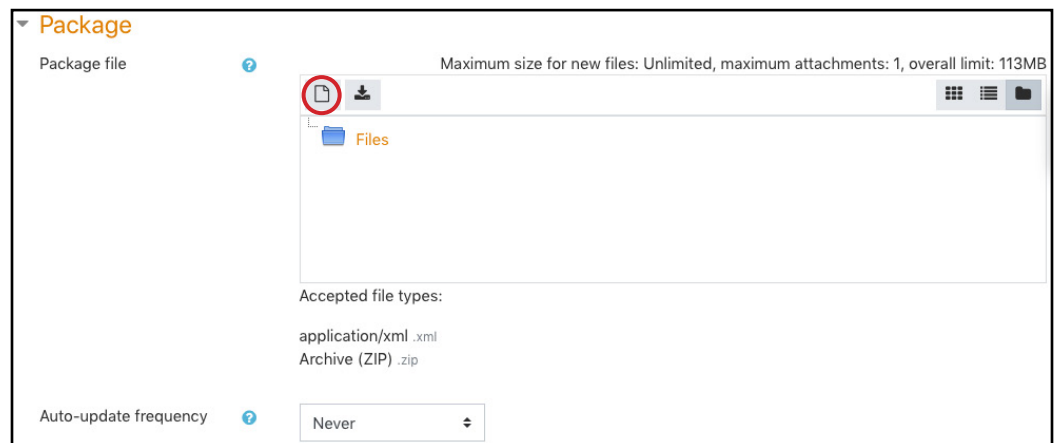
Package

Package file

Maximum size for new files: Unlimited, maximum attachments: 1, overall limit: 113MB

Files

Accepted file types:

application/xml .xml
Archive (ZIP) .zip

Auto-update frequency

Never